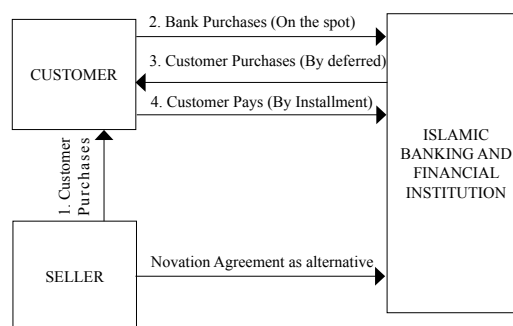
CUSTOMER

2. Bank Purchases (On the spot)

3. Customer Purchases (By deferred)

4. Customer Pays (By Installment)

ISLAMIC BANKING AND FINANCIAL INSTITUTION

1. Customer Purchases

SELLER

Novation Agreement as alternative